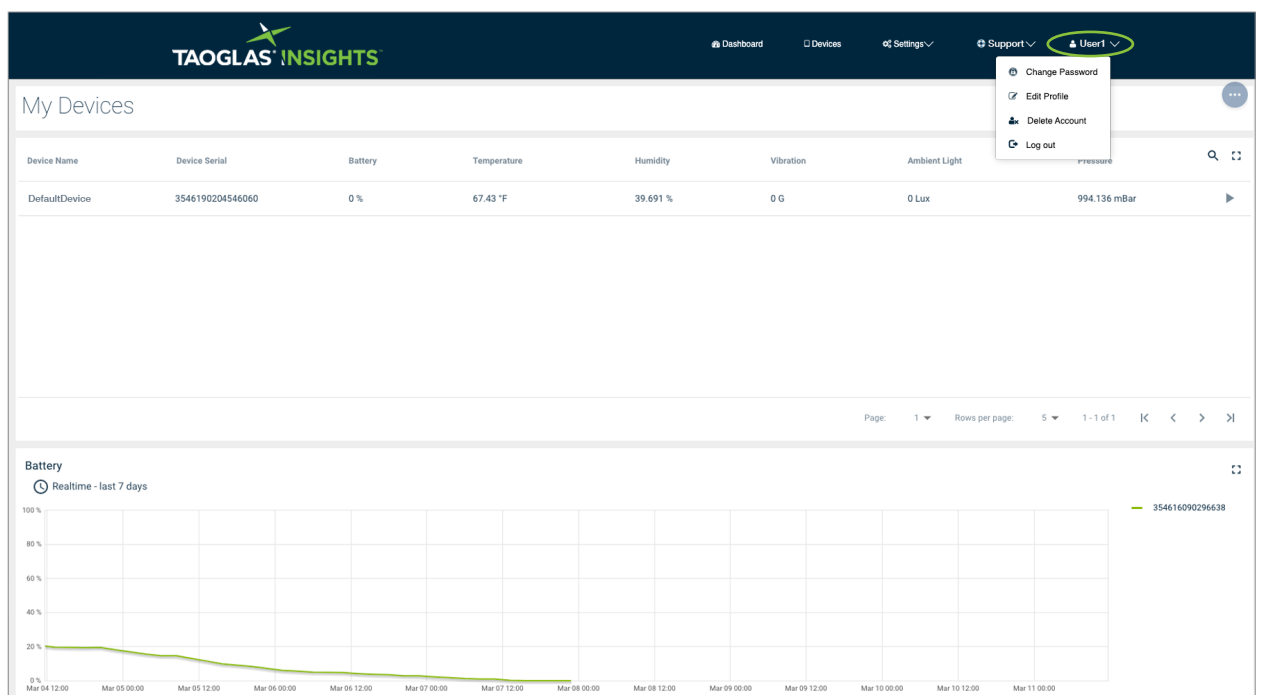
TAOGLAS INSIGHTS

Dashboard   Devices   Settings   Support   User1

Change Password
Edit Profile
Delete Account
Log out

My Devices

| Device Name | Device Serial | Battery | Temperature | Humidity | Vibration | Ambient Light | Pressure |
|---|---|---|---|---|---|---|---|
| DefaultDevice | 3546190204546060 | 0 % | 67.43 °F | 39.691 % | 0 G | 0 Lux | 994.136 mBar |

Page: 1   Rows per page: 5   1 - 1 of 1

Battery
Realtime - last 7 days

354616090296638

100 %
80 %
60 %
40 %
20 %
0 %

Mar 04 12:00   Mar 05 00:00   Mar 05 12:00   Mar 06 00:00   Mar 06 12:00   Mar 07 00:00   Mar 07 12:00   Mar 08 00:00   Mar 08 12:00   Mar 09 00:00   Mar 09 12:00   Mar 10 00:00   Mar 10 12:00   Mar 11 00:00